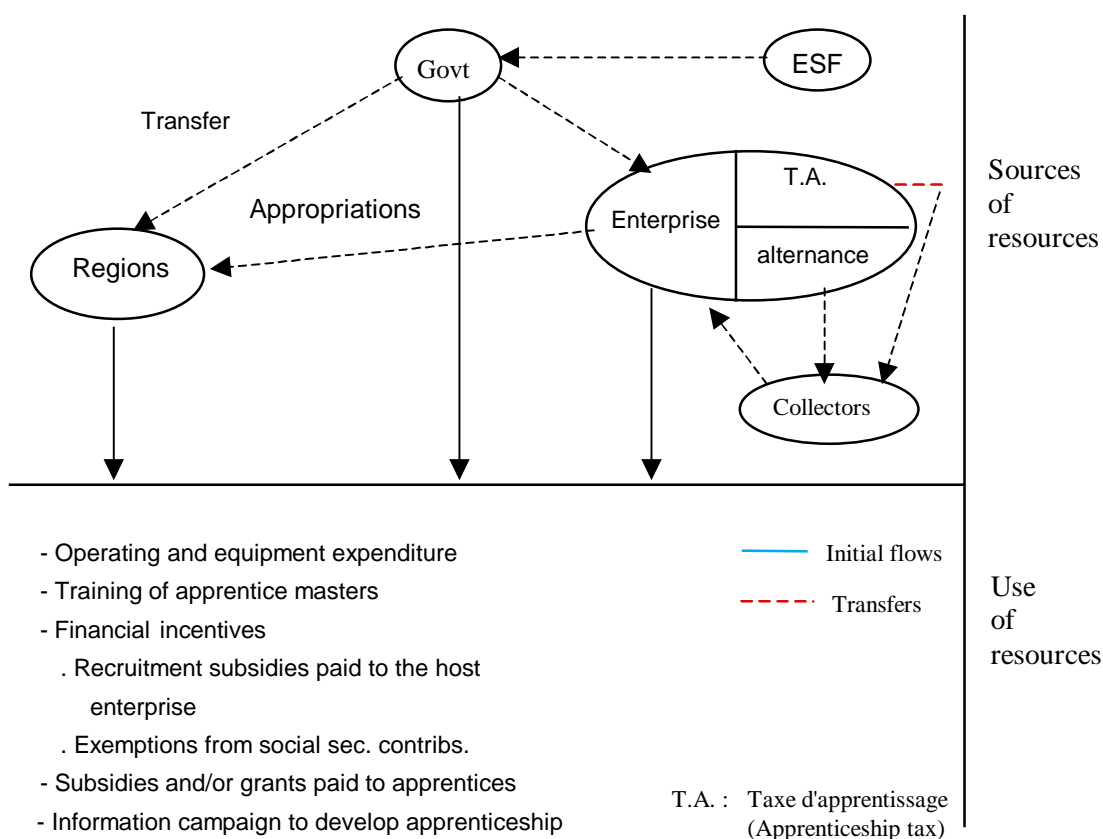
Govt

ESF

Transfer

Appropriations

Enterprise

T.A.

alternance

Regions

Collectors

Sources of resources

- Operating and equipment expenditure
- Training of apprentice masters
- Financial incentives
. Recruitment subsidies paid to the host enterprise
. Exemptions from social sec. contribs.
- Subsidies and/or grants paid to apprentices
- Information campaign to develop apprenticeship

Initial flows

Transfers

Use of resources

T.A. : Taxe d'apprentissage (Apprenticeship tax)